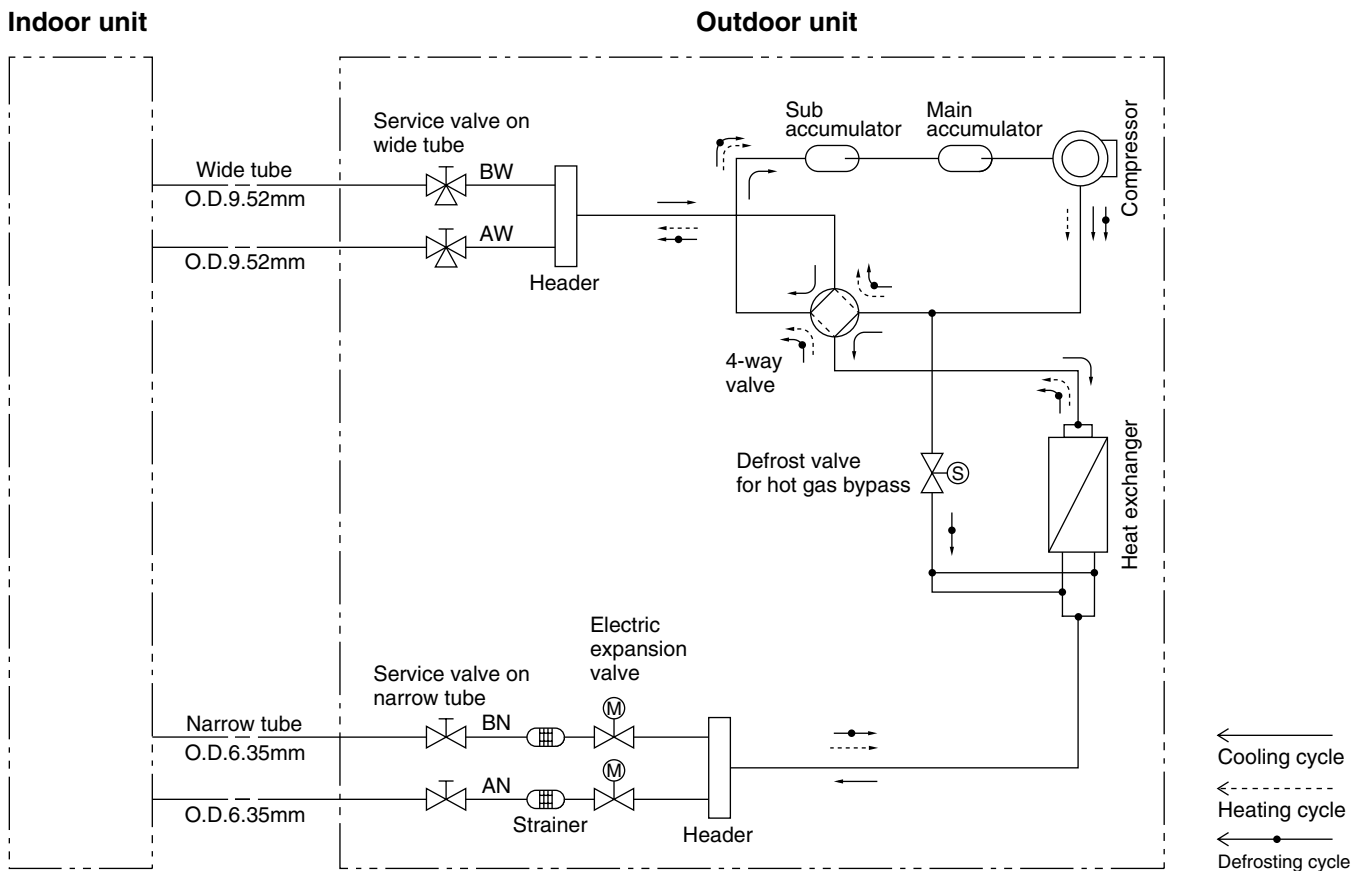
Indoor unit

Outdoor unit

Service valve on wide tube

Wide tube
O.D.9.52mm

BW

AW

O.D.9.52mm

Header

Sub accumulator

Main accumulator

Compressor

4-way valve

Defrost valve for hot gas bypass

S

Heat exchanger

Electric expansion valve

Service valve on narrow tube

Narrow tube
O.D.6.35mm

BN

M

M

AN

O.D.6.35mm

Strainer

Header

Cooling cycle

Heating cycle

Defrosting cycle